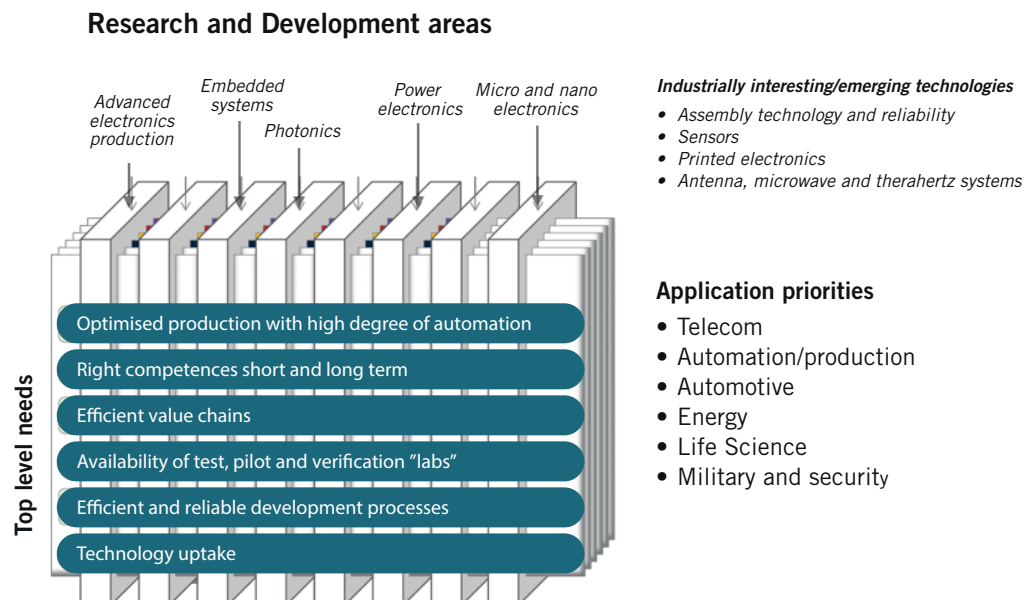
Research and Development areas

Advanced electronics production

Embedded systems

Photonics

Power electronics

Micro and nano electronics

Top level needs

Optimised production with high degree of automation

Right competences short and long term

Efficient value chains

Availability of test, pilot and verification "labs"

Efficient and reliable development processes

Technology uptake

Industrially interesting/emerging technologies

• Assembly technology and reliability
• Sensors
• Printed electronics
• Antenna, microwave and therahertz systems

Application priorities

• Telecom
• Automation/production
• Automotive
• Energy
• Life Science
• Military and security